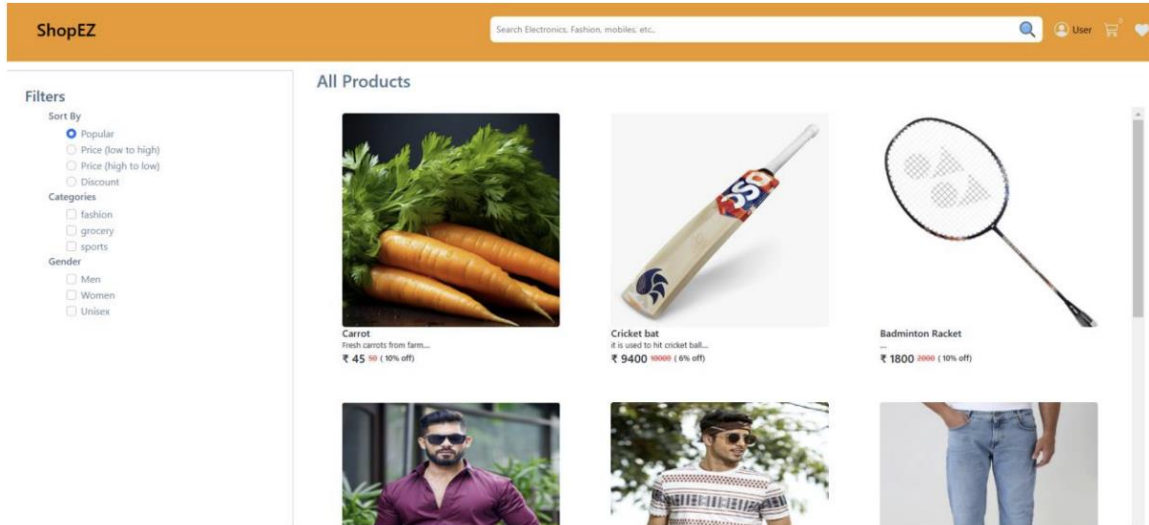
ShopEZ

Search Electronics, Fashion, mobiles, etc.

User

Filters

Sort By

Popular

Price (low to high)

Price (high to low)

Discount

Categories

fashion

grocery

sports

Gender

Men

Women

Unisex

All Products

Carrot

Fresh carrots from farm...

₹ 45 50 ( 10% off)

Cricket bat

it is used to hit cricket ball...

₹ 9400 10000 ( 6% off)

Badminton Racket

...

₹ 1800 2000 ( 10% off)